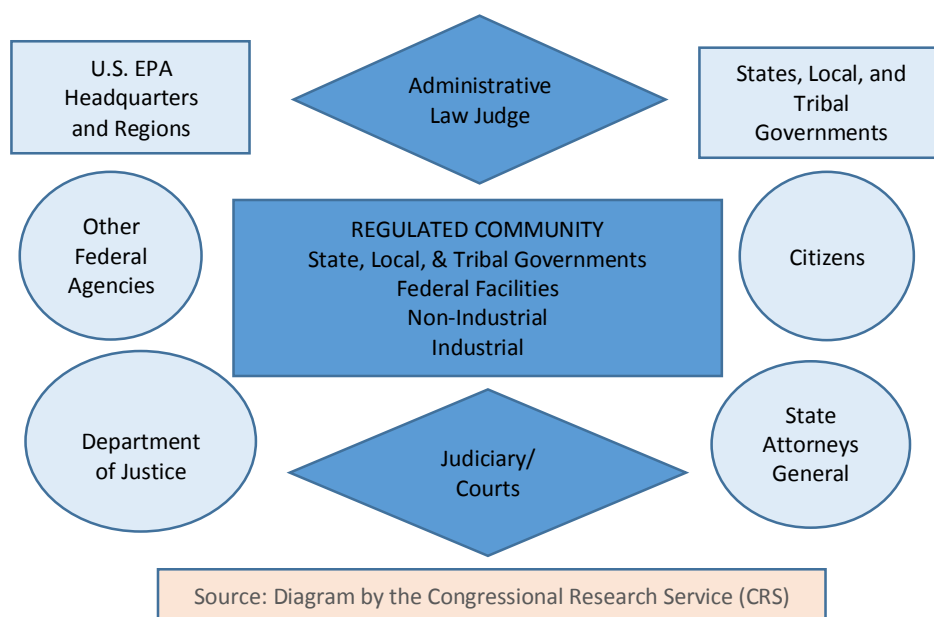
U.S. EPA Headquarters and Regions

Administrative Law Judge

States, Local, and Tribal Governments

Other Federal Agencies

REGULATED COMMUNITY
State, Local, & Tribal Governments
Federal Facilities
Non-Industrial
Industrial

Citizens

Department of Justice

Judiciary/ Courts

State Attorneys General

Source: Diagram by the Congressional Research Service (CRS)